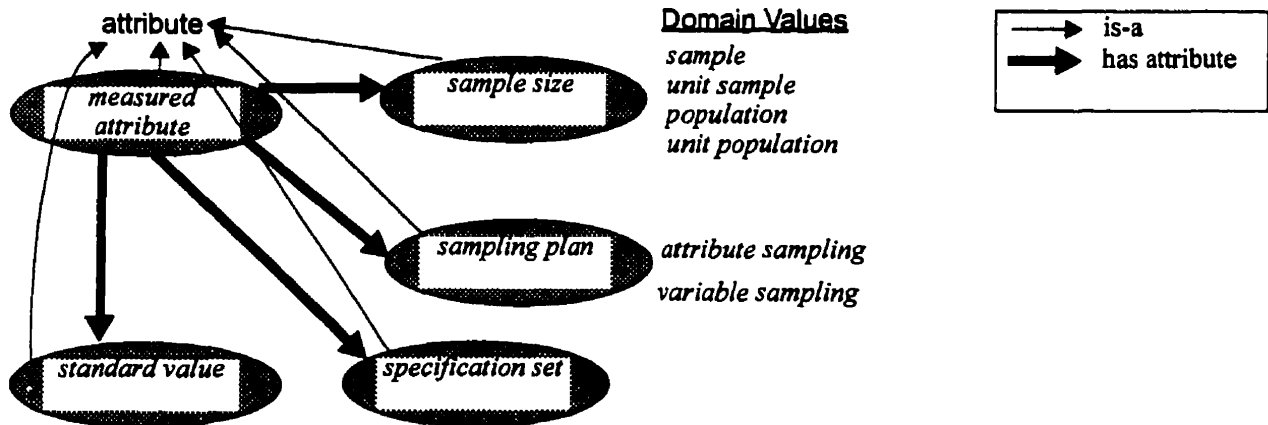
attribute

Domain Values
sample
unit sample
population
unit population

is-a
has attribute

measured attribute

sample size

sampling plan

attribute sampling
variable sampling

standard value

specification set